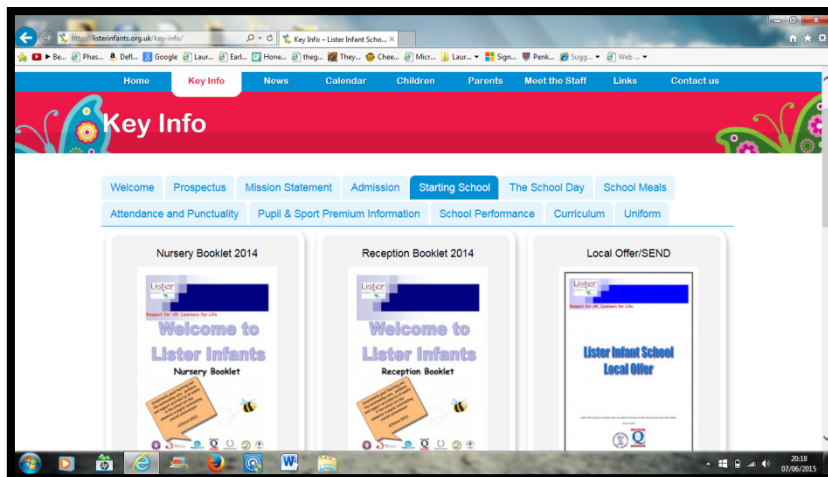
http://listerinfants.org.uk/key-info/
Key Info – Lister Infant Scho... ×

Be... Phas... Defi... Google Laur... Earl... Hone... theg... They... Chee... Micr... Laur... Sign... Penk... Sugg... Web ...

Home
Key Info
News
Calendar
Children
Parents
Meet the Staff
Links
Contact us

Key Info

Welcome
Prospectus
Mission Statement
Admission
Starting School
The School Day
School Meals
Attendance and Punctuality
Pupil & Sport Premium Information
School Performance
Curriculum
Uniform

Nursery Booklet 2014

Lister

Welcome to Lister Infants
Nursery Booklet

Reception Booklet 2014

Lister

Welcome to Lister Infants
Reception Booklet

Local Offer/SEND

Lister

Lister Infant School Local Offer

20:18
07/06/2015